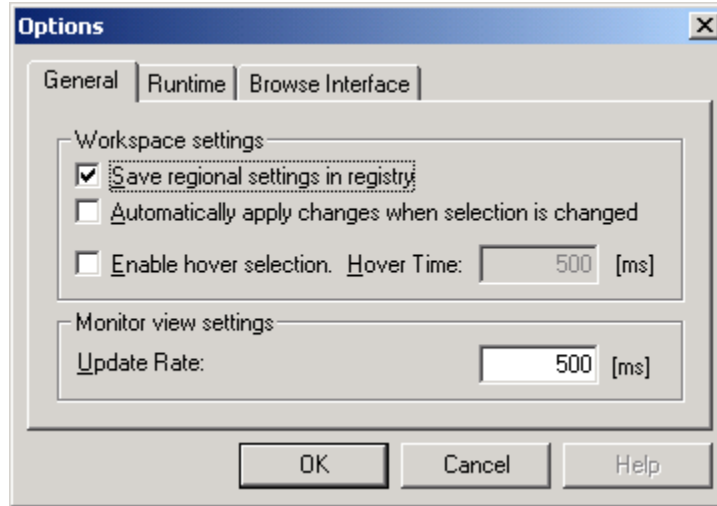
Options

General | Runtime | Browse Interface

Workspace settings

Save regional settings in registry

Automatically apply changes when selection is changed

Enable hover selection. Hover Time: 500 [ms]

Monitor view settings

Update Rate: 500 [ms]

OK Cancel Help